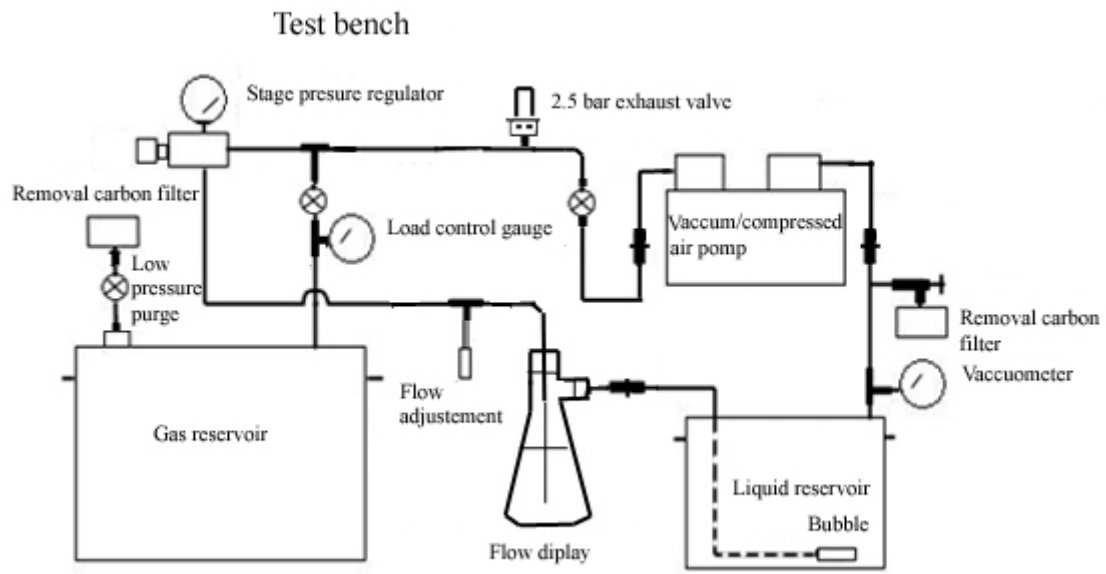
Test bench

Stage presure regulator

2.5 bar exhaust valve

Removal carbon filter

Load control gauge

Vaccum/compressed air pomp

Low pressure purge

Removal carbon filter

Flow adjustement

Vaccuometer

Gas reservoir

Liquid reservoir

Bubble

Flow diplay